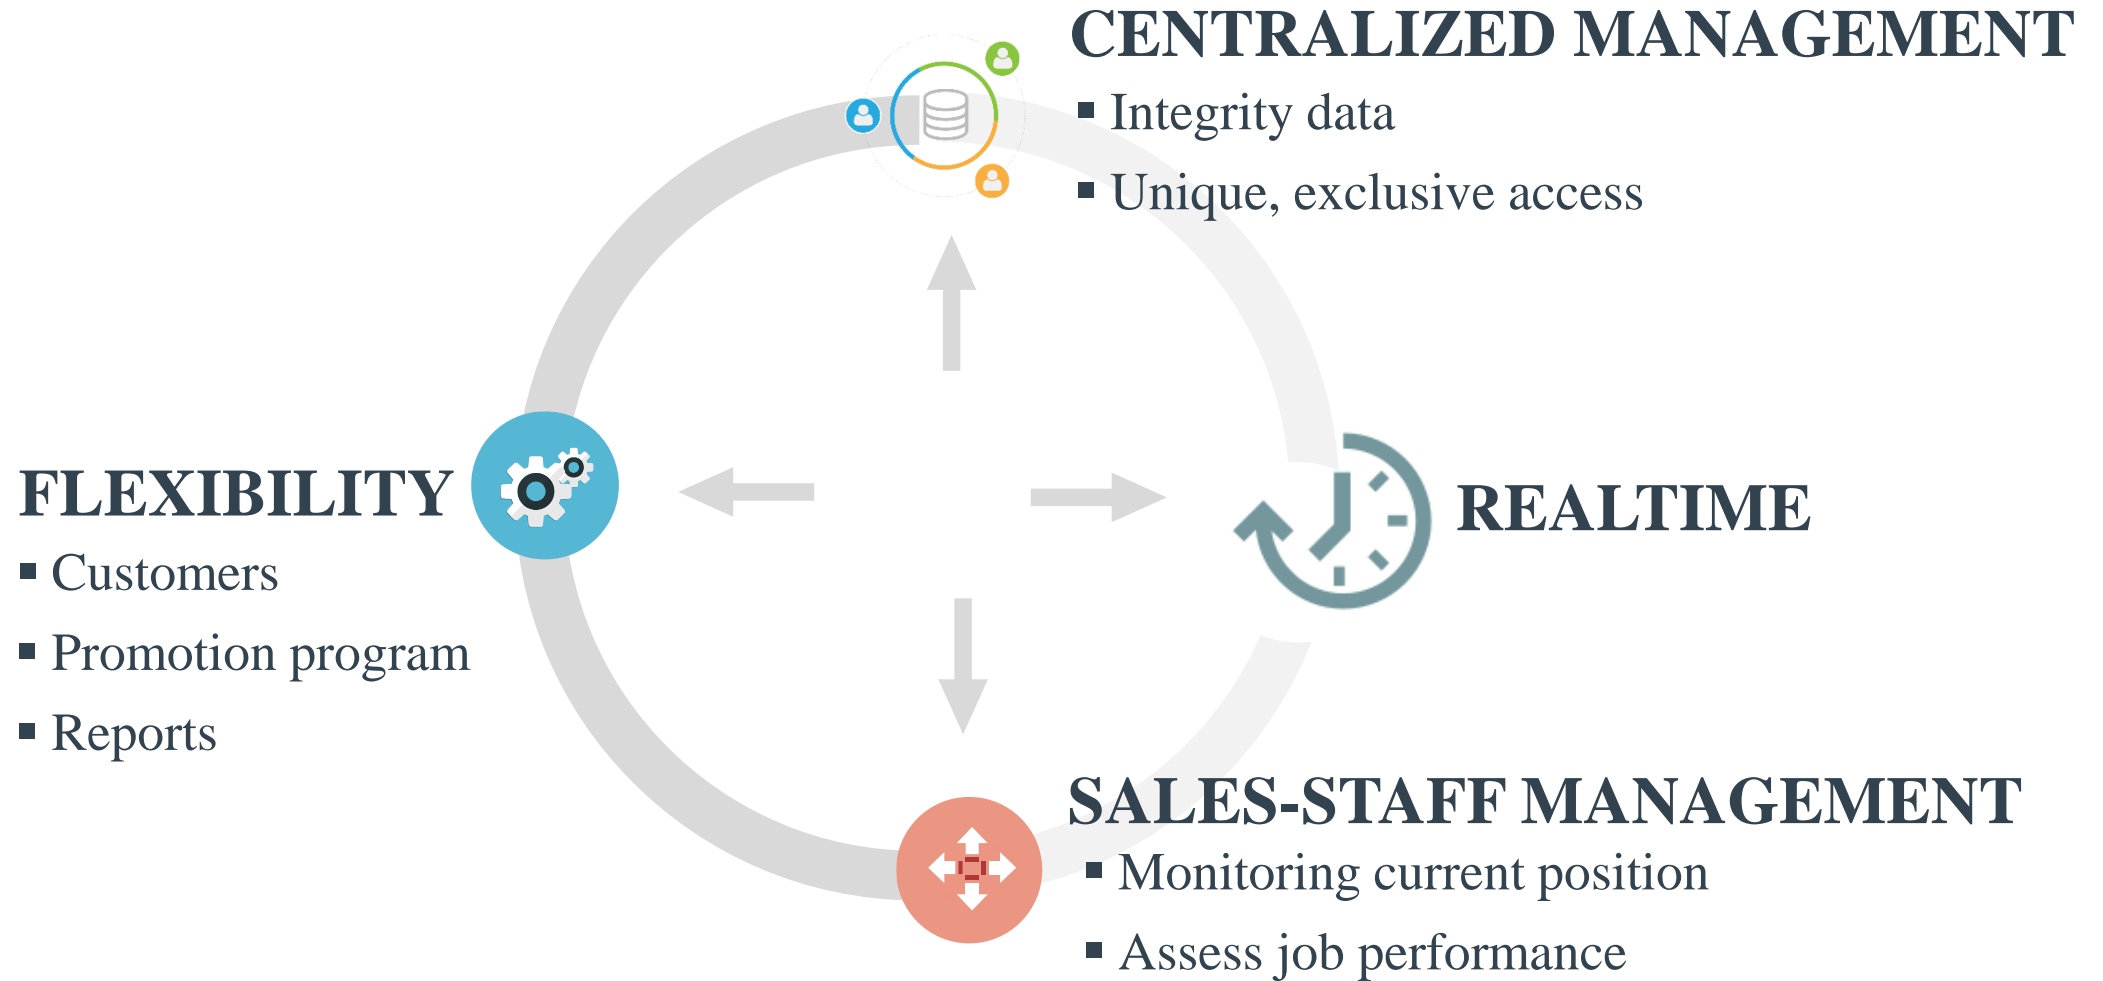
CENTRALIZED MANAGEMENT
▪ Integrity data
▪ Unique, exclusive access

FLEXIBILITY
▪ Customers
▪ Promotion program
▪ Reports

REALTIME

SALES-STAFF MANAGEMENT
▪ Monitoring current position
▪ Assess job performance